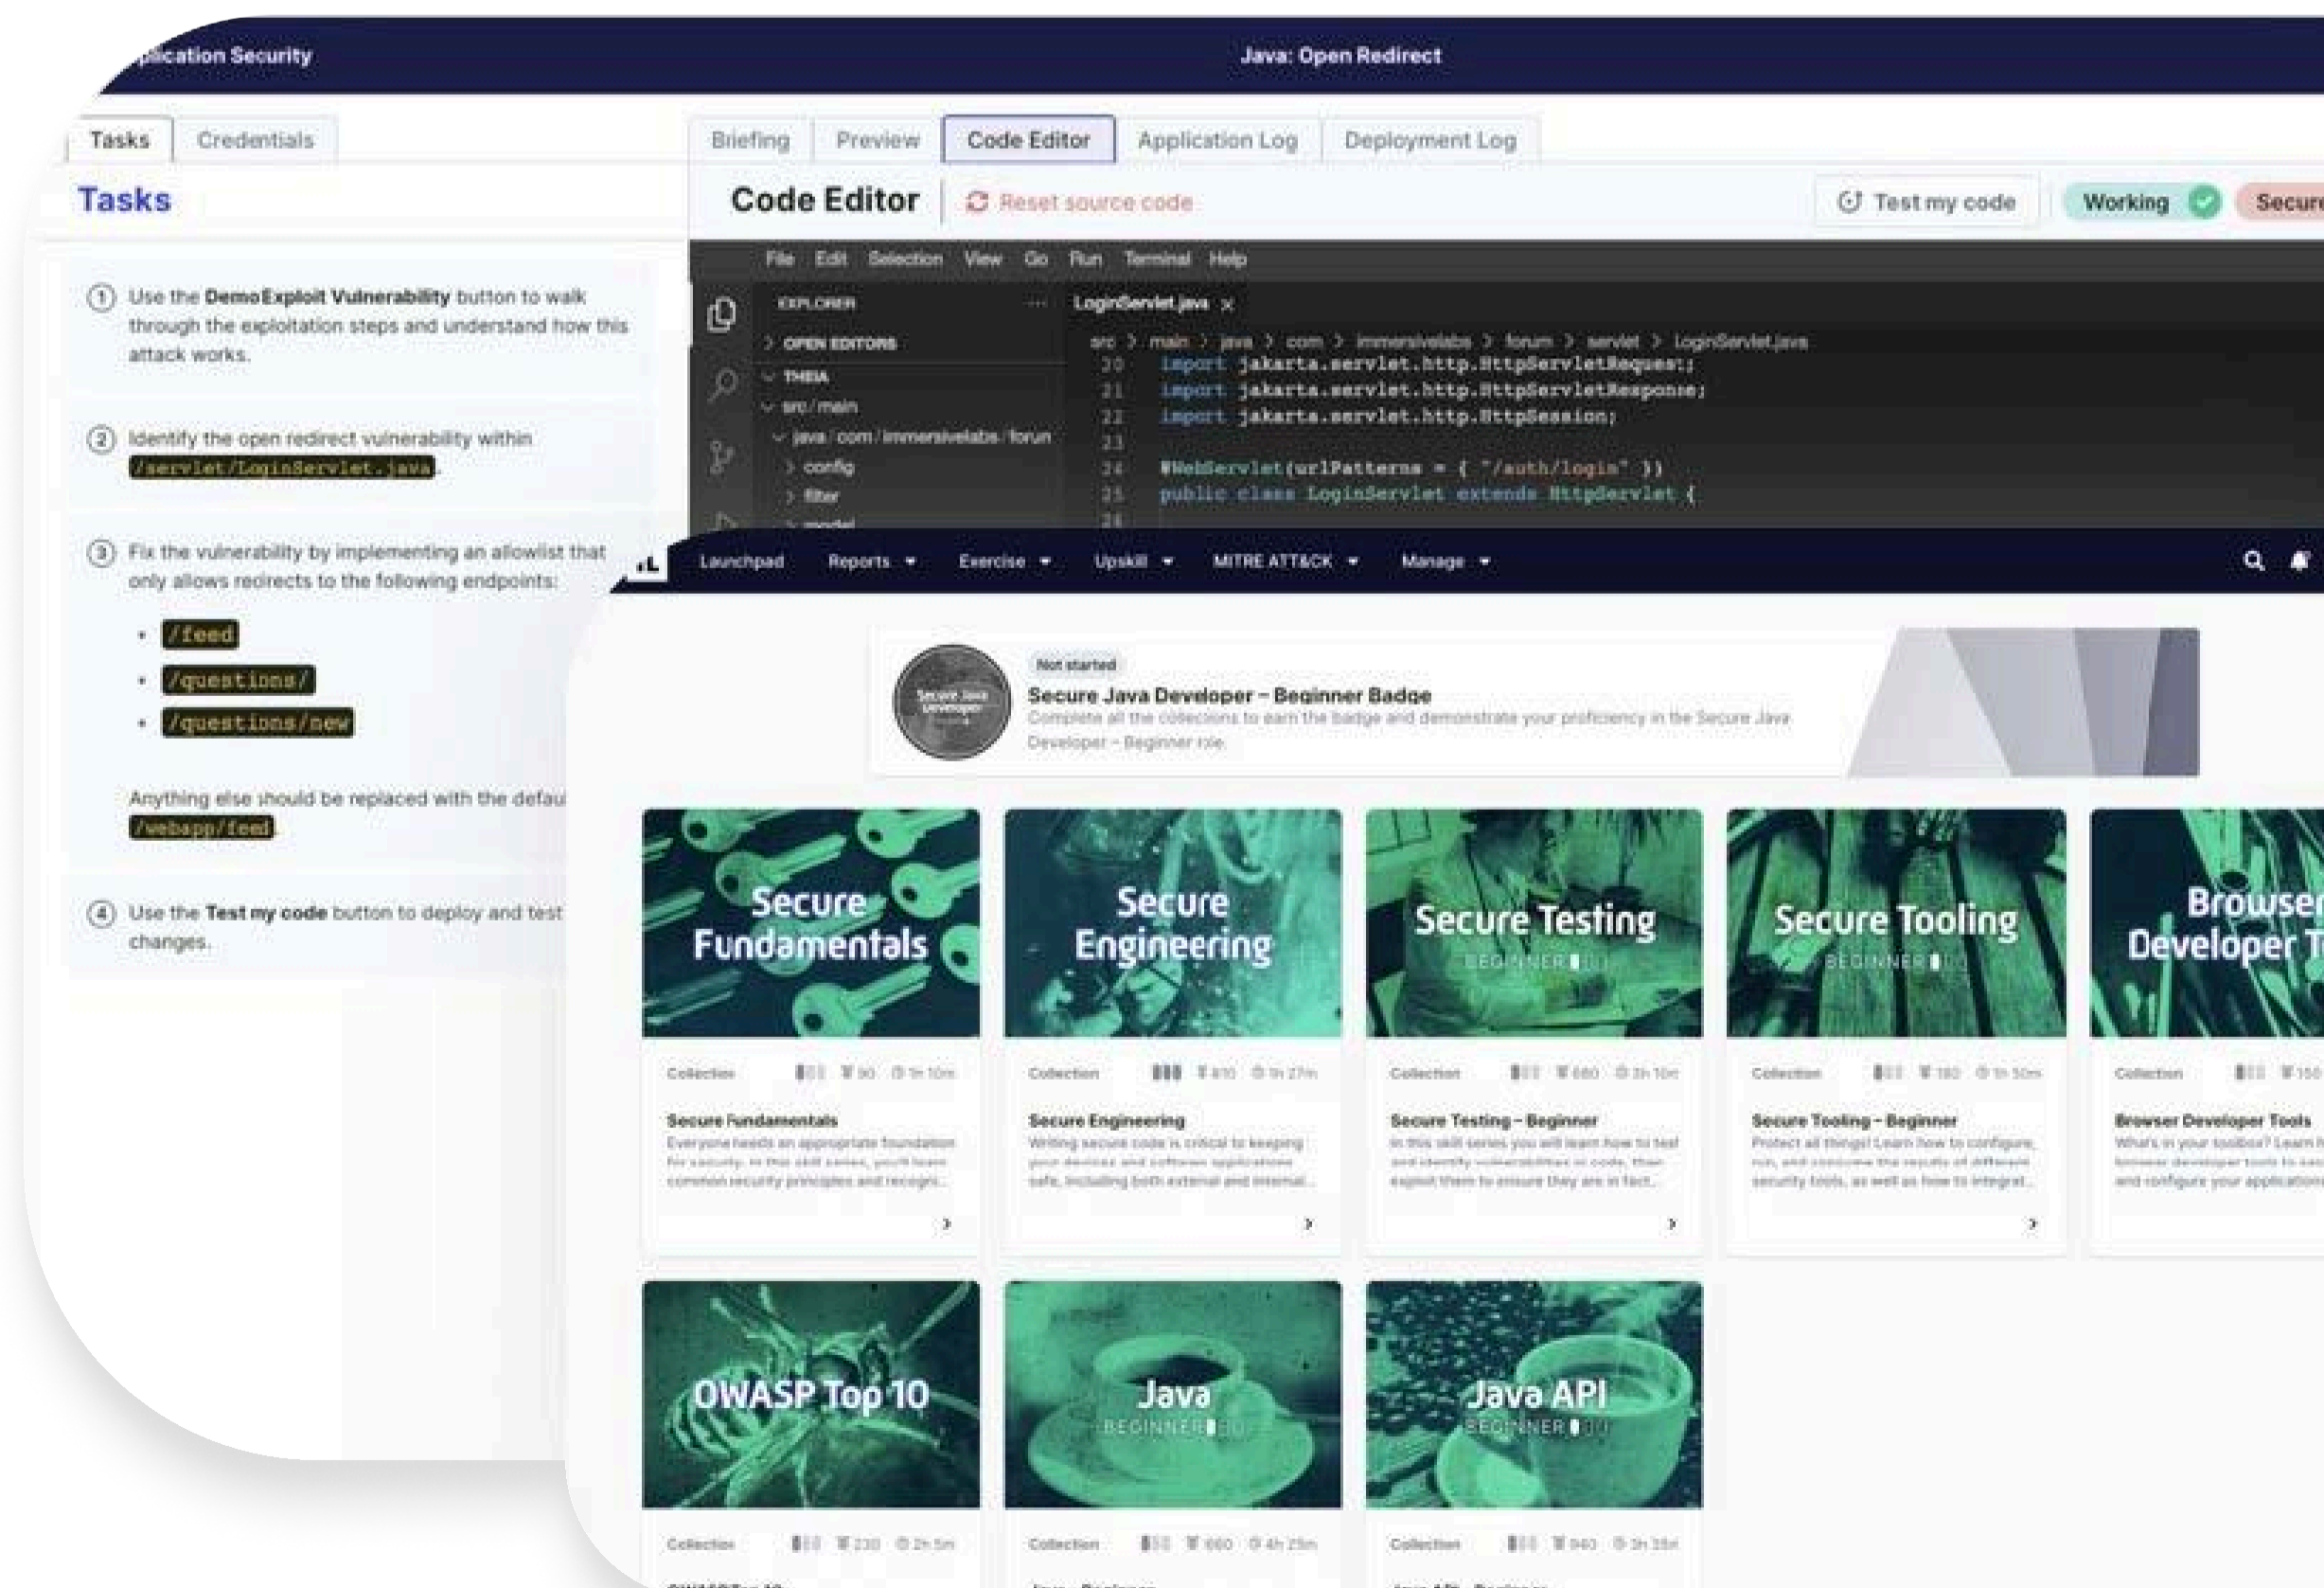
plication Security

Java: Open Redirect

Tasks Credentials

Tasks

① Use the DemoExploit Vulnerability button to walk through the exploitation steps and understand how this attack works.

② Identify the open redirect vulnerability within /servlet/LoginServlet.java.

③ Fix the vulnerability by implementing an allowlist that only allows redirects to the following endpoints:

- /feed
- /questions/
- /questions/new

Anything else should be replaced with the defau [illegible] /webapp/feed.

④ Use the Test my code button to deploy and test changes.

Briefing Preview Code Editor Application Log Deployment Log

Code Editor Reset source code Test my code Working Secur

File Edit Selection View Go Run Terminal Help

EXPLORER LoginServlet.java ×

OPEN EDITORS
THEIA
src/main
java/com/immersivelabs/forum
config
filter
model

src > main > java > com > immersivelabs > forum > servlet > LoginServlet.java

20 import jakarta.servlet.http.HttpServletRequest;
21 import jakarta.servlet.http.HttpServletResponse;
22 import jakarta.servlet.http.HttpSession;
23
24 @WebServlet(urlPatterns = { "/auth/login" })
25 public class LoginServlet extends HttpServlet {
26

Launchpad Reports Exercise Upskill MITRE ATT&CK Manage

Not started
Secure Java Developer – Beginner Badge
Complete all the collections to earn the badge and demonstrate your proficiency in the Secure Java Developer – Beginner role.

Secure Fundamentals
Collection
Secure Fundamentals
Everyone needs an appropriate foundation for security. In this skill series, you'll learn common security principles and recogni...

Secure Engineering
Collection
Secure Engineering
Writing secure code is critical to keeping your devices and software applications safe, including both external and internal...

Secure Testing BEGINNER
Collection
Secure Testing – Beginner
In this skill series you will learn how to test and identify vulnerabilities in code, then exploit them to ensure they are in fact...

Secure Tooling BEGINNER
Collection
Secure Tooling – Beginner
Protect all things! Learn how to configure, run, and consume the results of different security tools, as well as how to integrat...

Browser Developer T
Collection
Browser Developer Tools
What's in your toolbox? Learn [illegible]

OWASP Top 10
Collection

Java BEGINNER
Collection

Java API BEGINNER
Collection